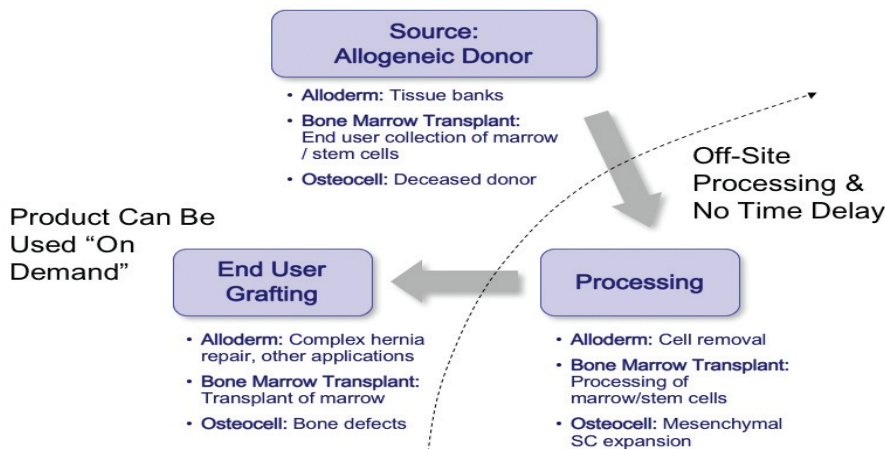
Source:
Allogeneic Donor

• Alloderm: Tissue banks
• Bone Marrow Transplant: End user collection of marrow / stem cells
• Osteocell: Deceased donor

Off-Site Processing & No Time Delay

Product Can Be Used “On Demand”

End User Grafting

• Alloderm: Complex hernia repair, other applications
• Bone Marrow Transplant: Transplant of marrow
• Osteocell: Bone defects

Processing

• Alloderm: Cell removal
• Bone Marrow Transplant: Processing of marrow/stem cells
• Osteocell: Mesenchymal SC expansion